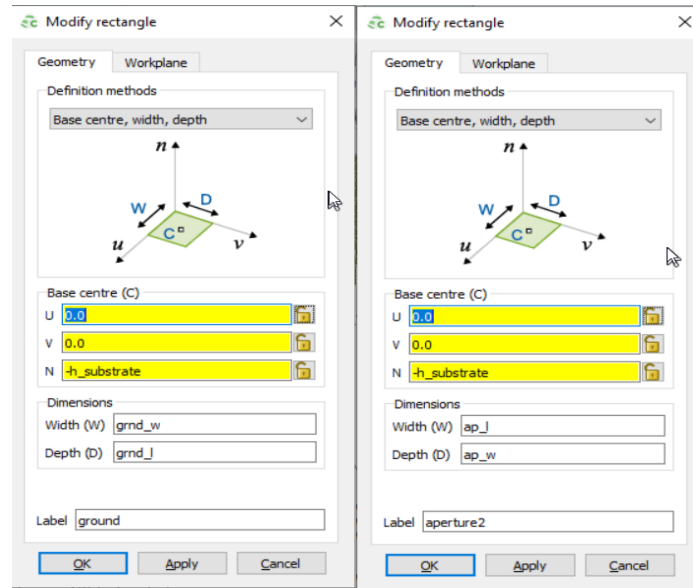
Modify rectangle

Geometry Workplane

Definition methods

Base centre, width, depth

n

W D

u C v

Base centre (C)

U 0.0

V 0.0

N -h_substrate

Dimensions

Width (W) grnd_w

Depth (D) grnd_l

Label ground

OK Apply Cancel

Modify rectangle

Geometry Workplane

Definition methods

Base centre, width, depth

n

W D

u C v

Base centre (C)

U 0.0

V 0.0

N -h_substrate

Dimensions

Width (W) ap_l

Depth (D) ap_w

Label aperture2

OK Apply Cancel